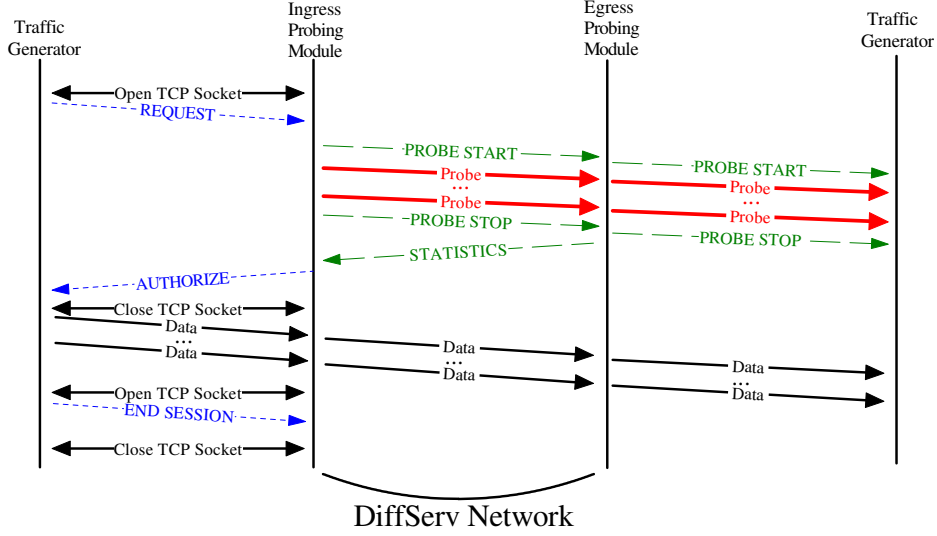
Traffic Generator

Ingress Probing Module

Egress Probing Module

Traffic Generator

Open TCP Socket

REQUEST

PROBE START

PROBE START

Probe

...

Probe

Probe

...

Probe

PROBE STOP

PROBE STOP

STATISTICS

AUTHORIZE

Close TCP Socket

Data

...

Data

Data

...

Data

Data

...

Data

Open TCP Socket

END SESSION

Close TCP Socket

DiffServ Network